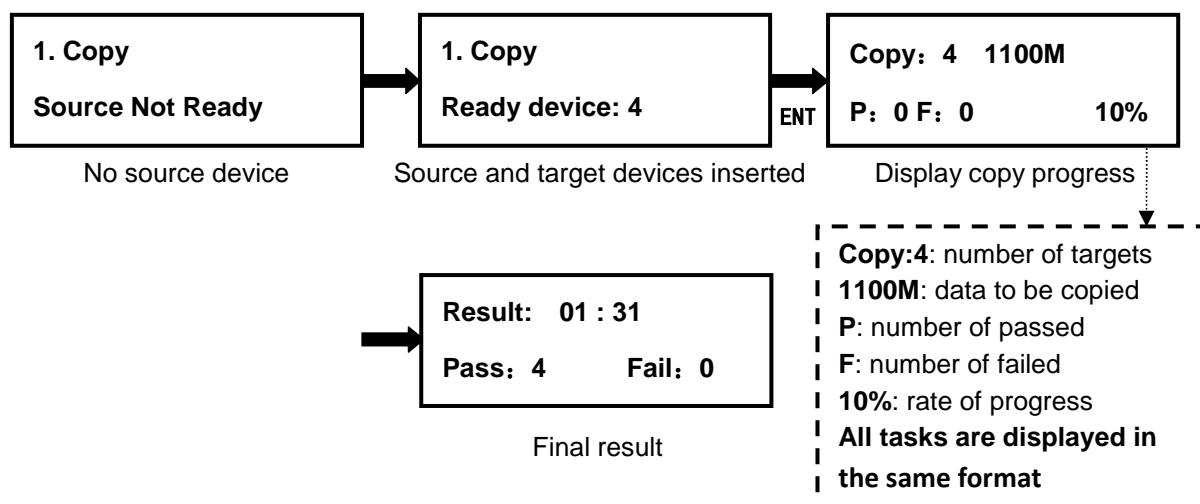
1. Copy

Source Not Ready

No source device

1. Copy

Ready device: 4

ENT

Copy：4 1100M

P：0 F：0 10%

Display copy progress

Copy:4: number of targets
1100M: data to be copied
P: number of passed
F: number of failed
10%: rate of progress
All tasks are displayed in the same format

Result: 01 : 31

Pass：4 Fail：0

Final result